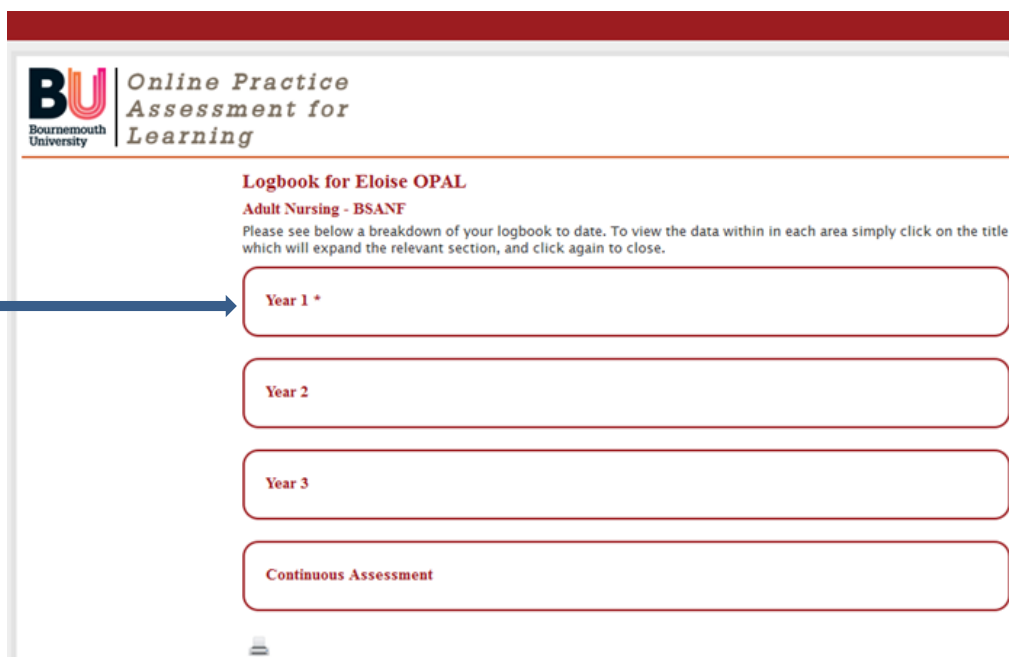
BU
Bournemouth University

Online Practice Assessment for Learning

Logbook for Eloise OPAL

Adult Nursing - BSANF

Please see below a breakdown of your logbook to date. To view the data within in each area simply click on the title which will expand the relevant section, and click again to close.

Year 1 *

Year 2

Year 3

Continuous Assessment